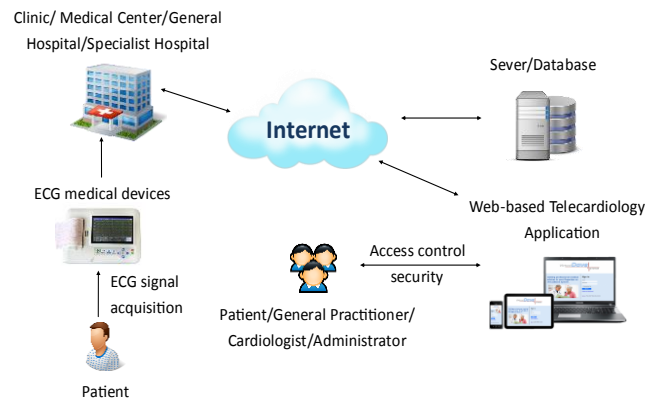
Clinic/ Medical Center/General Hospital/Specialist Hospital

Internet

Sever/Database

ECG medical devices

ECG signal acquisition

Web-based Telecardiology Application

Access control security

Patient/General Practitioner/ Cardiologist/Administrator

Patient